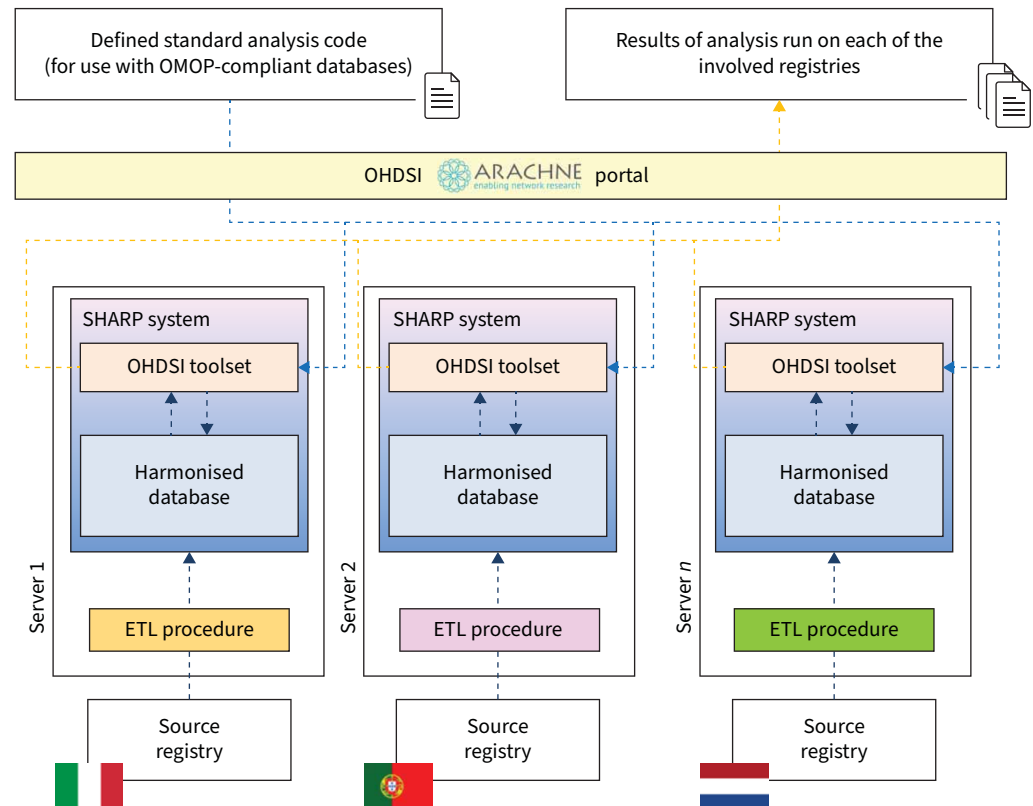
Defined standard analysis code
(for use with OMOP-compliant databases)

Results of analysis run on each of the involved registries

OHDSI ARACHNE enabling network research portal

SHARP system
OHDSI toolset
Harmonised database
Server 1
ETL procedure
Source registry

SHARP system
OHDSI toolset
Harmonised database
Server 2
ETL procedure
Source registry

SHARP system
OHDSI toolset
Harmonised database
Server $n$
ETL procedure
Source registry